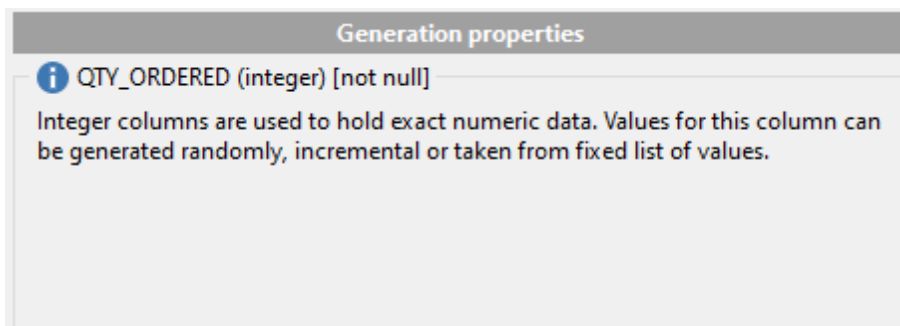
Generation properties

QTY_ORDERED (integer) [not null]

Integer columns are used to hold exact numeric data. Values for this column can be generated randomly, incremental or taken from fixed list of values.